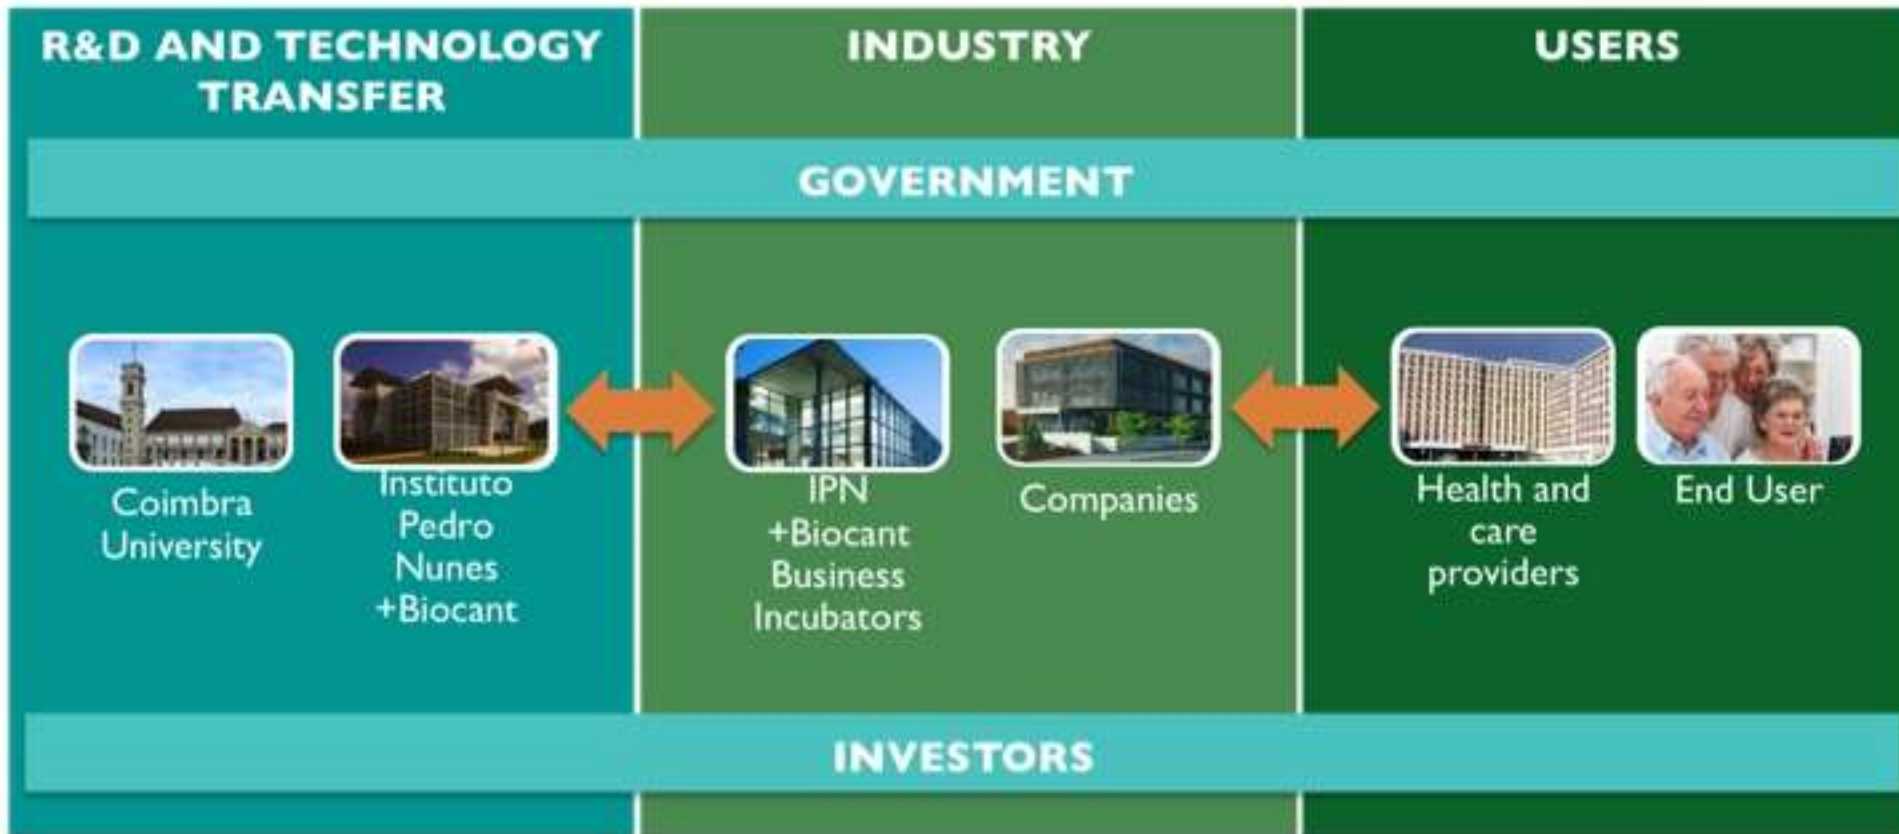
R&D AND TECHNOLOGY TRANSFER

INDUSTRY

USERS

GOVERNMENT

Coimbra University

Instituto Pedro Nunes +Biocant

IPN +Biocant Business Incubators

Companies

Health and care providers

End User

INVESTORS